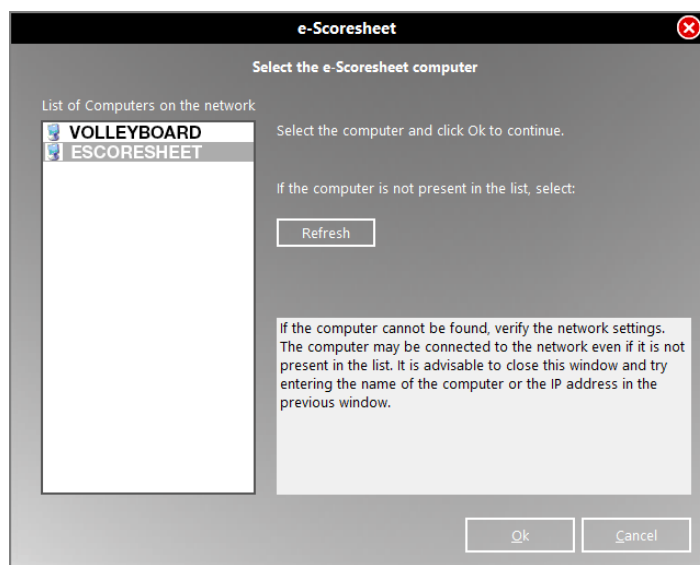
e-Scoresheet

Select the e-Scoresheet computer

List of Computers on the network

VOLLEYBOARD
ESCORESHEET

Select the computer and click Ok to continue.

If the computer is not present in the list, select:

Refresh

If the computer cannot be found, verify the network settings. The computer may be connected to the network even if it is not present in the list. It is advisable to close this window and try entering the name of the computer or the IP address in the previous window.

Ok

Cancel